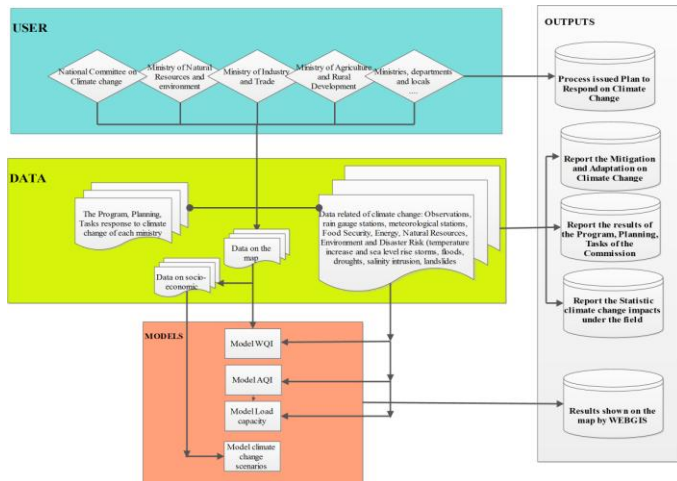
USER

National Commitee on Climate change

Ministry of Natural Resources and environment

Ministry of Industry and Trade

Ministry of Agriculture and Rural Development

Ministries, departments and locals ....

OUTPUTS

Process issued Plan to Respond on Climate Change

DATA

The Program, Planning, Tasks response to climate change of each ministry

Data related of climate change: Observations, rain gage stations, meteorological stations, Food Security, Energy, Natural Resources, Environment and Disaster Risk (temperature increase and sea level rise storms, floods, droughts, salinity intrusion, landslides

Data on the map

Data on socio-economic

Report the Mitigation and Adaptation on Climate Change

Report the results of the Program, Planning, Tasks of the Commission

Report the Statistic climate change impacts under the field

MODELS

Model WQI

Model AQI

Model Load capacity

Model climate change scenarios

Results shown on the map by WEBGIS